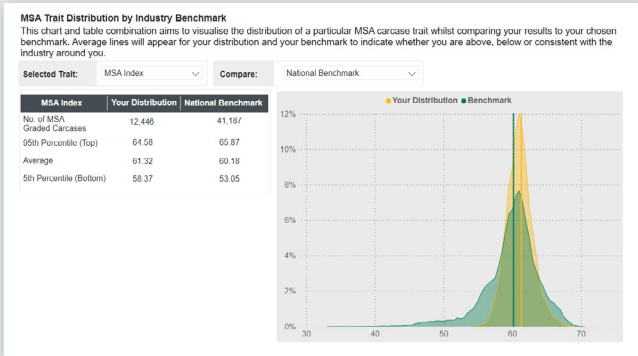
MSA Trait Distribution by Industry Benchmark

This chart and table combination aims to visualise the distribution of a particular MSA carcase trait whilst comparing your results to your chosen benchmark. Average lines will appear for your distribution and your benchmark to indicate whether you are above, below or consistent with the industry around you.

Selected Trait: MSA Index

Compare: National Benchmark

| MSA Index | Your Distribution | National Benchmark |
|---|---|---|
| No. of MSA Graded Carcases | 12,446 | 41,187 |
| 95th Percentile (Top) | 64.58 | 65.87 |
| Average | 61.32 | 60.18 |
| 5th Percentile (Bottom) | 58.37 | 53.05 |

Your Distribution Benchmark

12%
10%
8%
6%
4%
2%
0%

30 40 50 60 70